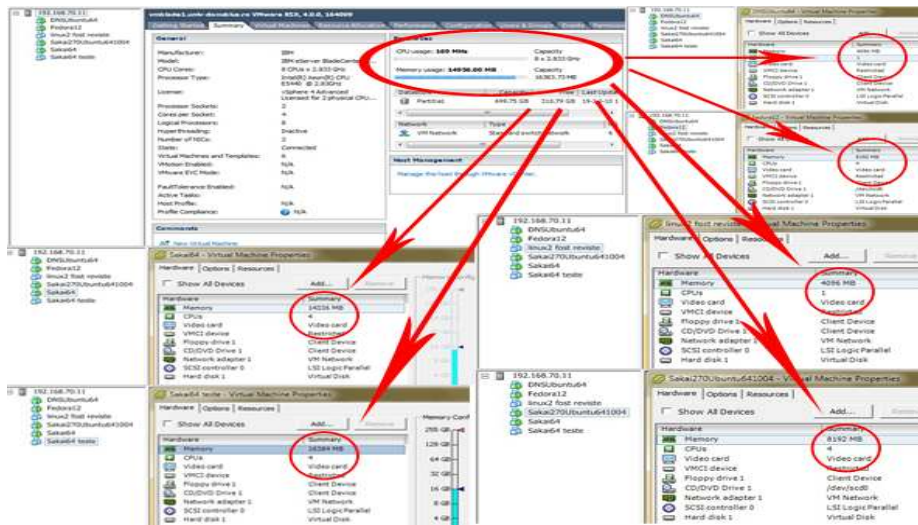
192.168.70.11
DNSUbuntu64
Fedora12
linux2 fost revisite
Sakai270Ubuntu641004
Sakai64
Sakai64 teste

Getting Started | Summary | Virtual Machines | Resource Allocation | Performance | Configuration | Users & Groups | Events | Permissions

General
Manufacturer: IBM
Model: IBM eServer BladeCenter
CPU Cores: 8 CPUs x 2.833 GHz
Processor Type: Intel(R) Xeon(R) CPU E5440 @ 2.83GHz
License: vSphere 4 Advanced Licensed for 2 physical CPUs
Processor Sockets: 2
Cores per Socket: 4
Logical Processors: 8
Hyperthreading: Inactive
Number of NICs: 2
State: Connected
Virtual Machines and Templates: 6
VMotion Enabled: N/A
VMware EVC Mode: N/A
Fault Tolerance Enabled: N/A
Active Tasks:
Host Profile: N/A
Profile Compliance: N/A

Commands
New Virtual Machine

Resources
CPU usage: 169 MHz
Capacity 8 x 2.833 GHz
Memory usage: 14936.00 MB
Capacity 16383.73 MB
Datastore | Capacity | Free | Last Update
Partition | 449.75 GB | 310.79 GB | 19-Jul-10 1
Network | Type
VM Network | Standard switch network

Host Management
Manage this host through VMware vCenter.

Sakai64 - Virtual Machine Properties
Hardware | Options | Resources
Show All Devices
Add... Remove
Hardware | Summary
Memory | 14236 MB
CPUs | 4
Video card | Video card
VMCI device | Restricted
Floppy drive 1 | Client Device
CD/DVD Drive 1 | Client Device
Network adapter 1 | VM Network
SCSI controller 0 | LSI Logic Parallel
Hard disk 1 | Virtual Disk

Sakai64 teste - Virtual Machine Properties
Hardware | Options | Resources
Show All Devices
Add... Remove
Hardware | Summary
Memory | 16384 MB
CPUs | 4
Video card | Video card
VMCI device | Restricted
Floppy drive 1 | Client Device
CD/DVD Drive 1 | Client Device
Network adapter 1 | VM Network
SCSI controller 0 | LSI Logic Parallel
Hard disk 1 | Virtual Disk
Memory Conf
255 GB
128 GB
64 GB
32 GB
16 GB
8 GB
4 GB

linux2 fost revisite - Virtual Machine Properties
Hardware | Options | Resources
Show All Devices
Add... Remove
Hardware | Summary
Memory | 4096 MB
CPUs | 1
Video card | Video card
VMCI device | Restricted
Floppy drive 1 | Client Device
CD/DVD Drive 1 | Client Device
Network adapter 1 | VM Network
SCSI controller 0 | LSI Logic Parallel
Hard disk 1 | Virtual Disk

Sakai270Ubuntu641004 - Virtual Machine Properties
Hardware | Options | Resources
Show All Devices
Add... Remove
Hardware | Summary
Memory | 8192 MB
CPUs | 4
Video card | Video card
VMCI device | Restricted
Floppy drive 1 | Client Device
CD/DVD Drive 1 | /dev/scd0
Network adapter 1 | VM Network
SCSI controller 0 | LSI Logic Parallel
Hard disk 1 | Virtual Disk

DNSUbuntu64 - Virtual Machine Properties
Hardware | Options | Resources
Show All Devices
Hardware | Summary
Memory | 4096 MB
CPUs | 1
Video card | Video card
VMCI device | Restricted
Floppy drive 1 | Client Device
CD/DVD Drive 1 | Client Device
Network adapter 1 | VM Network
SCSI controller 0 | LSI Logic Parallel
Hard disk 1 | Virtual Disk

Fedora12 - Virtual Machine Properties
Hardware | Options | Resources
Hardware | Summary
Memory | 8192 MB
CPUs | 4
Video card | Video card
VMCI device | Restricted
Floppy drive 1 | Client Device
CD/DVD Drive 1 | Client Device
Network adapter 1 | VM Network
SCSI controller 0 | LSI Logic Parallel
Hard disk 1 | Virtual Disk